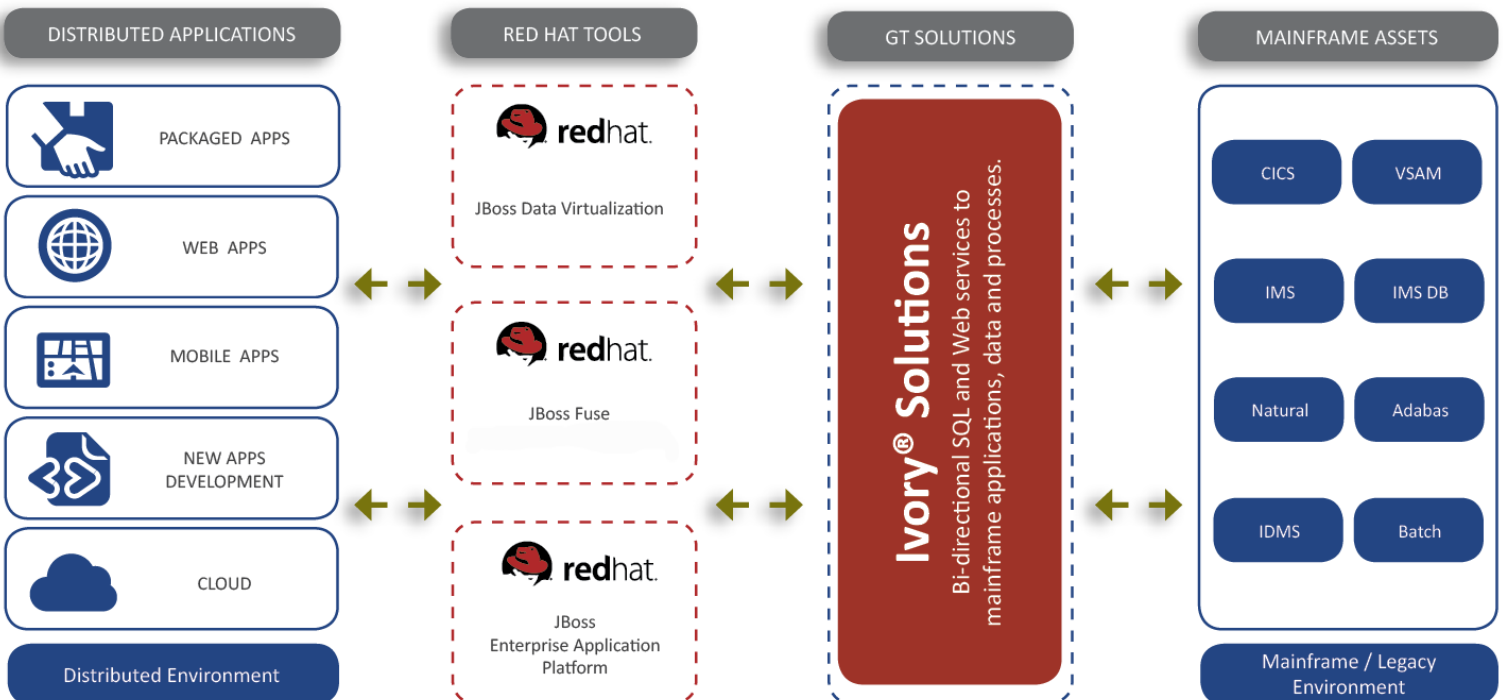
DISTRIBUTED APPLICATIONS

PACKAGED APPS

WEB APPS

MOBILE APPS

NEW APPS DEVELOPMENT

CLOUD

Distributed Environment

RED HAT TOOLS

redhat.

JBoss Data Virtualization

redhat.

JBoss Fuse

redhat.

JBoss Enterprise Application Platform

GT SOLUTIONS

Ivory® Solutions

Bi-directional SQL and Web services to mainframe applications, data and processes.

MAINFRAME ASSETS

CICS

VSAM

IMS

IMS DB

Natural

Adabas

IDMS

Batch

Mainframe / Legacy Environment